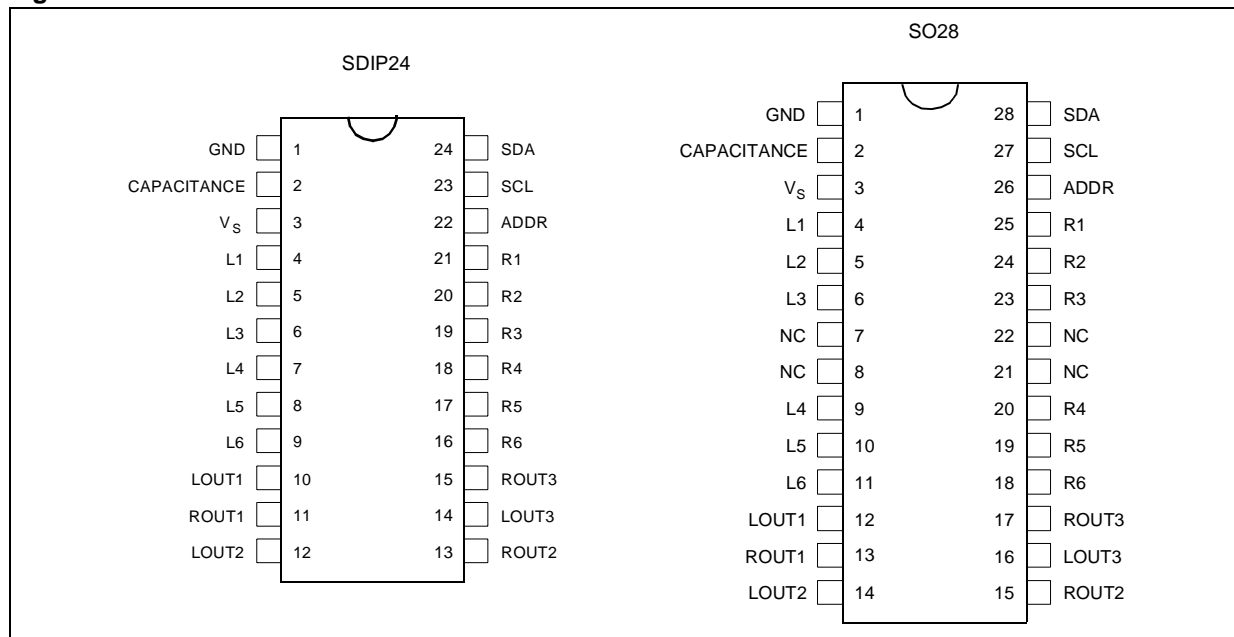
SDIP24

GND 1 24 SDA
CAPACITANCE 2 23 SCL
$V_S$ 3 22 ADDR
L1 4 21 R1
L2 5 20 R2
L3 6 19 R3
L4 7 18 R4
L5 8 17 R5
L6 9 16 R6
LOUT1 10 15 ROUT3
ROUT1 11 14 LOUT3
LOUT2 12 13 ROUT2

SO28

GND 1 28 SDA
CAPACITANCE 2 27 SCL
$V_S$ 3 26 ADDR
L1 4 25 R1
L2 5 24 R2
L3 6 23 R3
NC 7 22 NC
NC 8 21 NC
L4 9 20 R4
L5 10 19 R5
L6 11 18 R6
LOUT1 12 17 ROUT3
ROUT1 13 16 LOUT3
LOUT2 14 15 ROUT2